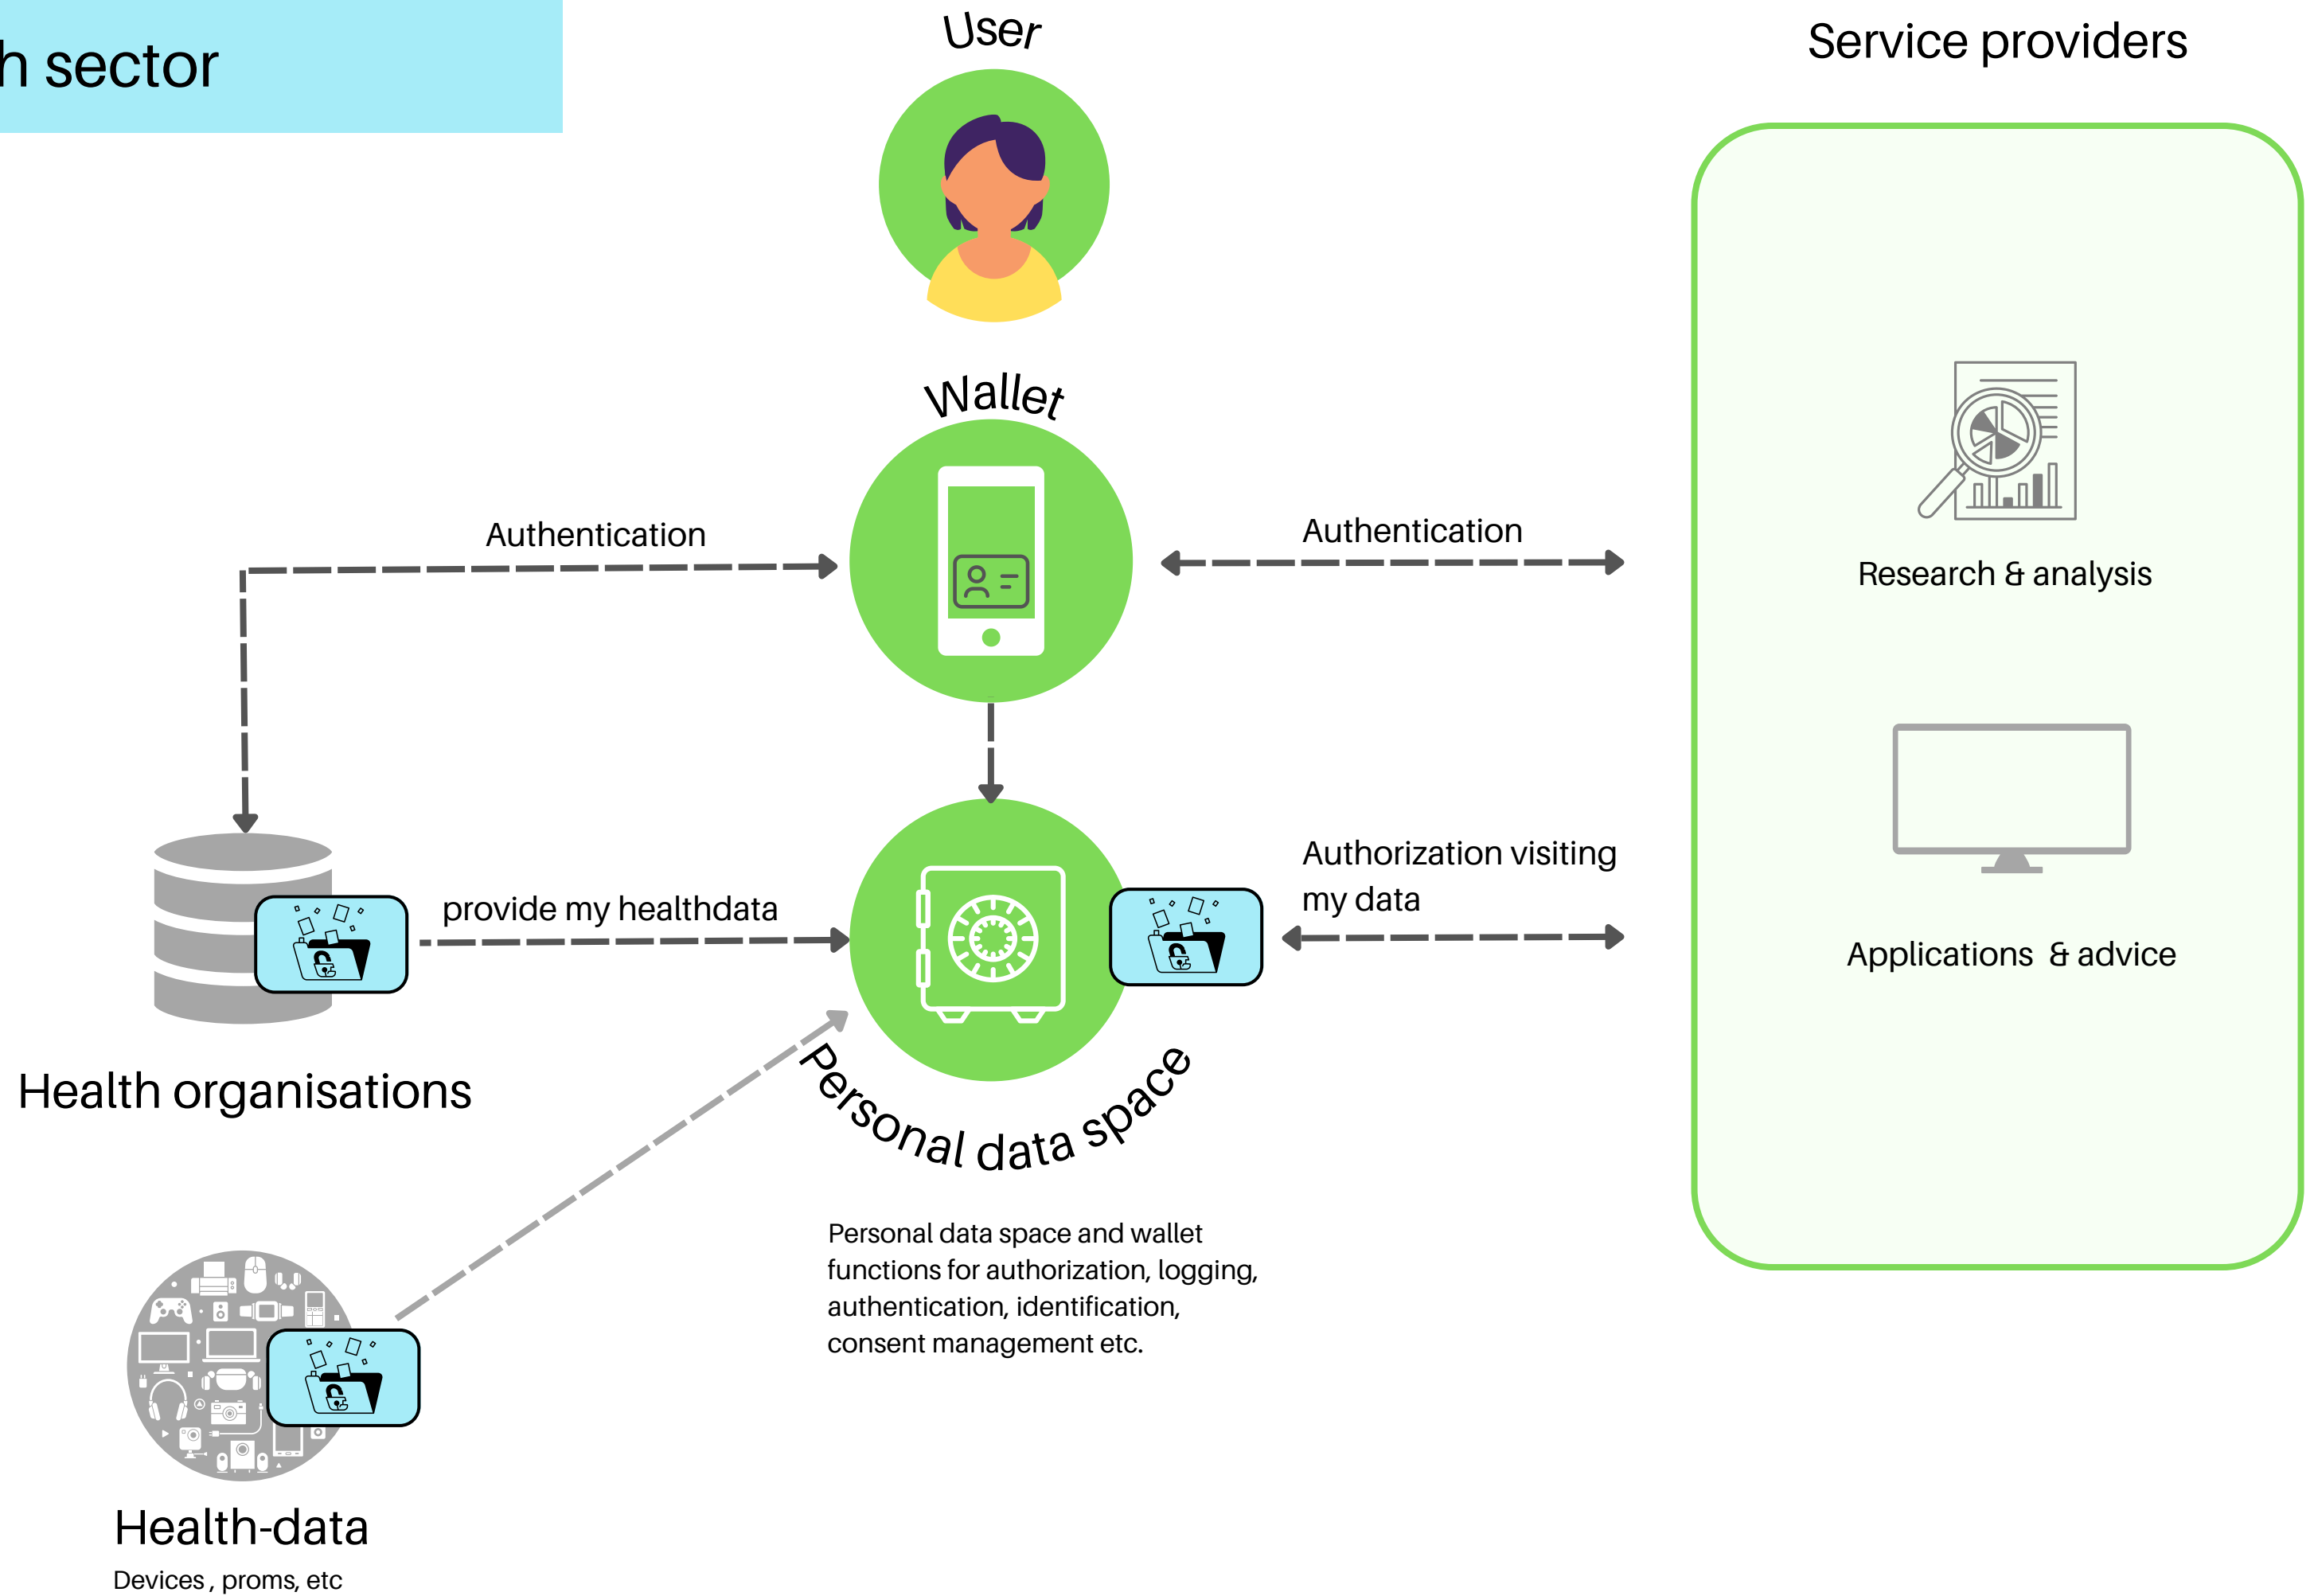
h sector

User

Service providers

Wallet

Authentication

Authentication

Research & analysis

Authorization visiting my data

provide my healthdata

Applications & advice

Health organisations

Personal data space

Personal data space and wallet functions for authorization, logging, authentication, identification, consent management etc.

Health-data

Devices , proms, etc